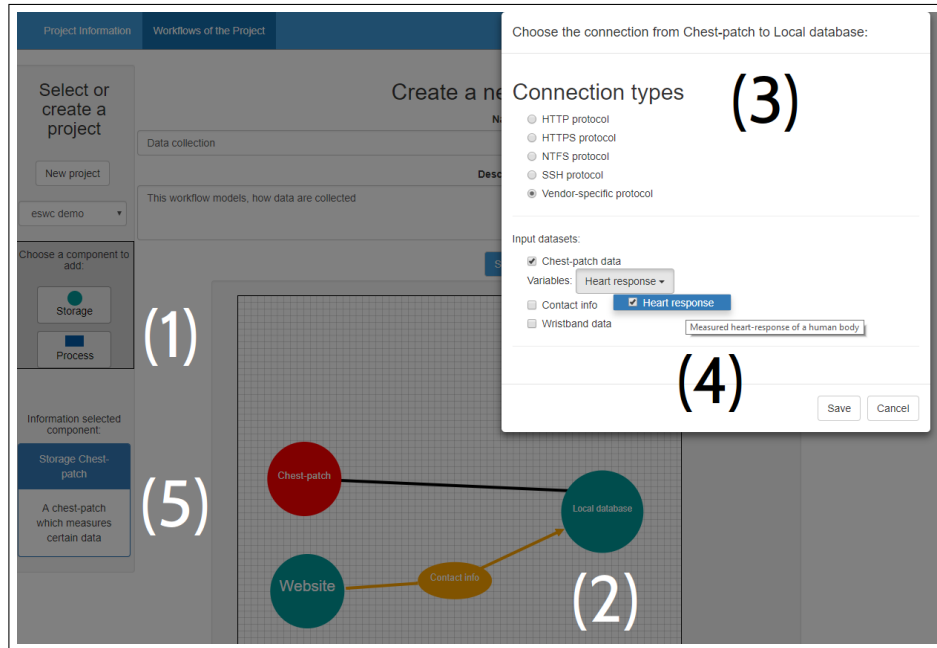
Project Information
Workflows of the Project

Select or create a project

New project

eswc demo

Choose a component to add:

Storage

Process

(1)

Information selected component:

Storage Chest-patch

A chest-patch which measures certain data

(5)

Create a ne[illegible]

Na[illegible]

Data collection

Desc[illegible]

This workflow models, how data are collected

S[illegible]

Chest-patch

Local database

Website

Contact info

(2)

Choose the connection from Chest-patch to Local database:

Connection types

(3)

HTTP protocol
HTTPS protocol
NTFS protocol
SSH protocol
Vendor-specific protocol

Input datasets:

Chest-patch data
Variables: Heart response
Heart response
Contact info
Wristband data
Measured heart-response of a human body

(4)

Save
Cancel